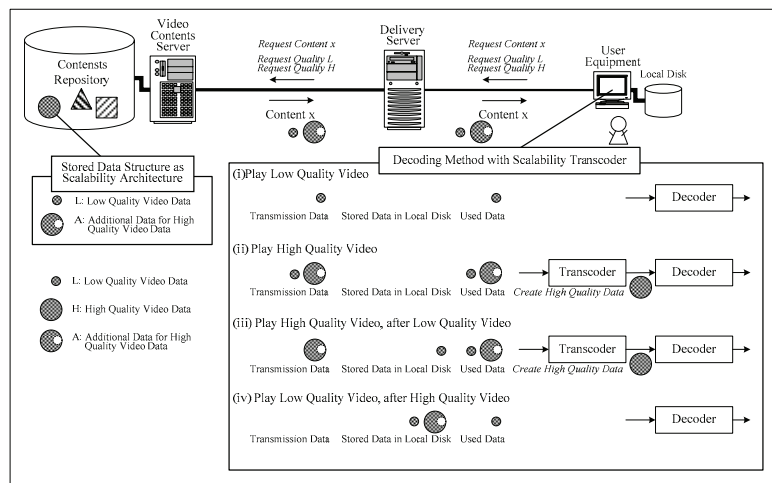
Contensts Repository

Video Contents Server

Request Content x
Request Quality L
Request Quality H

Content x

Delivery Server

Request Content x
Request Quality L
Request Quality H

Content x

User Equipment

Local Disk

Stored Data Structure as Scalability Architecture

L: Low Quality Video Data

A: Additional Data for High Quality Video Data

L: Low Quality Video Data

H: High Quality Video Data

A: Additional Data for High Quality Video Data

Decoding Method with Scalability Transcoder

(i)Play Low Quality Video

Transmission Data Stored Data in Local Disk Used Data

Decoder

(ii) Play High Quality Video

Transmission Data Stored Data in Local Disk Used Data

Transcoder

Create High Quality Data

Decoder

(iii) Play High Quality Video, after Low Quality Video

Transmission Data Stored Data in Local Disk Used Data

Transcoder

Create High Quality Data

Decoder

(iv) Play Low Quality Video, after High Quality Video

Transmission Data Stored Data in Local Disk Used Data

Decoder